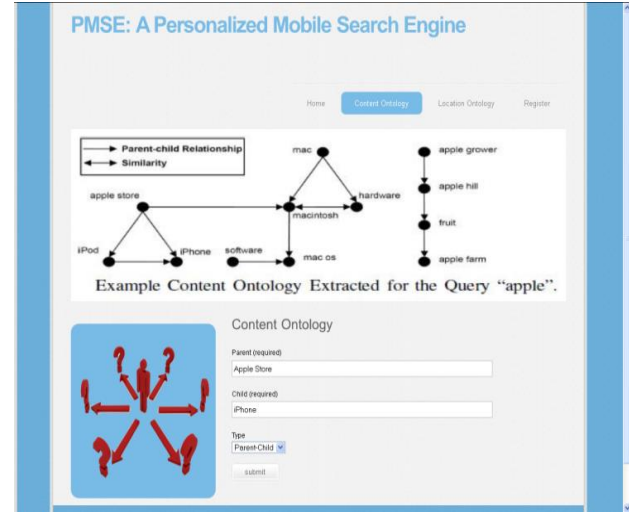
PMSE: A Personalized Mobile Search Engine

Home Content Ontology Location Ontology Register

Parent-child Relationship
Similarity

mac
apple store
hardware
macintosh
iPod
iPhone
software
mac os
apple grower
apple hill
fruit
apple farm

Example Content Ontology Extracted for the Query "apple".

Content Ontology

Parent (required)
Apple Store

Child (required)
iPhone

Type
Parent-Child

submit